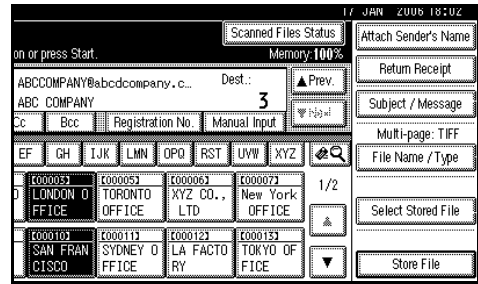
17 JAN 2006 18:02

Scanned Files Status

on or press Start.

Memory 100%

Attach Sender's Name

ABCCOMPANY@abcdcompany.c...

Dest.:

3

▲Prev.

Return Receipt

ABC COMPANY

▼Next

Subject / Message

Cc

Bcc

Registration No.

Manual Input

Multi-page: TIFF

EF

GH

IJK

LMN

OPQ

RST

UVW

XYZ

File Name / Type

[00005]
LONDON O
FFICE

[00005]
TORONTO
OFFICE

[00006]
XYZ CO.,
LTD

[00007]
New York
OFFICE

1/2

[00010]
SAN FRAN
CISCO

[00011]
SYDNEY O
FFICE

[00012]
LA FACTO
RY

[00013]
TOKYO OF
FICE

Select Stored File

▲

▼

Store File